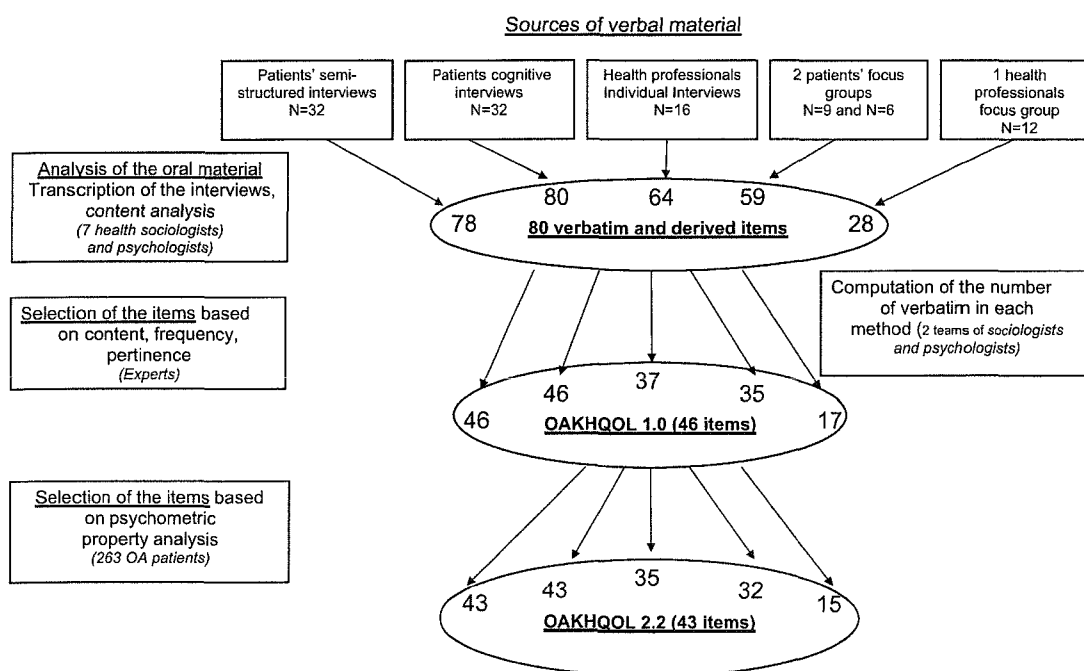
Sources of verbal material

Patients' semi-structured interviews
N=32

Patients cognitive interviews
N=32

Health professionals Individual Interviews
N=16

2 patients' focus groups
N=9 and N=6

1 health professionals focus group
N=12

Analysis of the oral material
Transcription of the interviews, content analysis
(7 health sociologists and psychologists)

78 80 64 59 28
80 verbatim and derived items

Computation of the number of verbatim in each method (2 teams of sociologists and psychologists)

Selection of the items based on content, frequency, pertinence
(Experts)

46 46 37 35 17
OAKHQOL 1.0 (46 items)

Selection of the items based on psychometric property analysis
(263 OA patients)

43 43 35 32 15
OAKHQOL 2.2 (43 items)